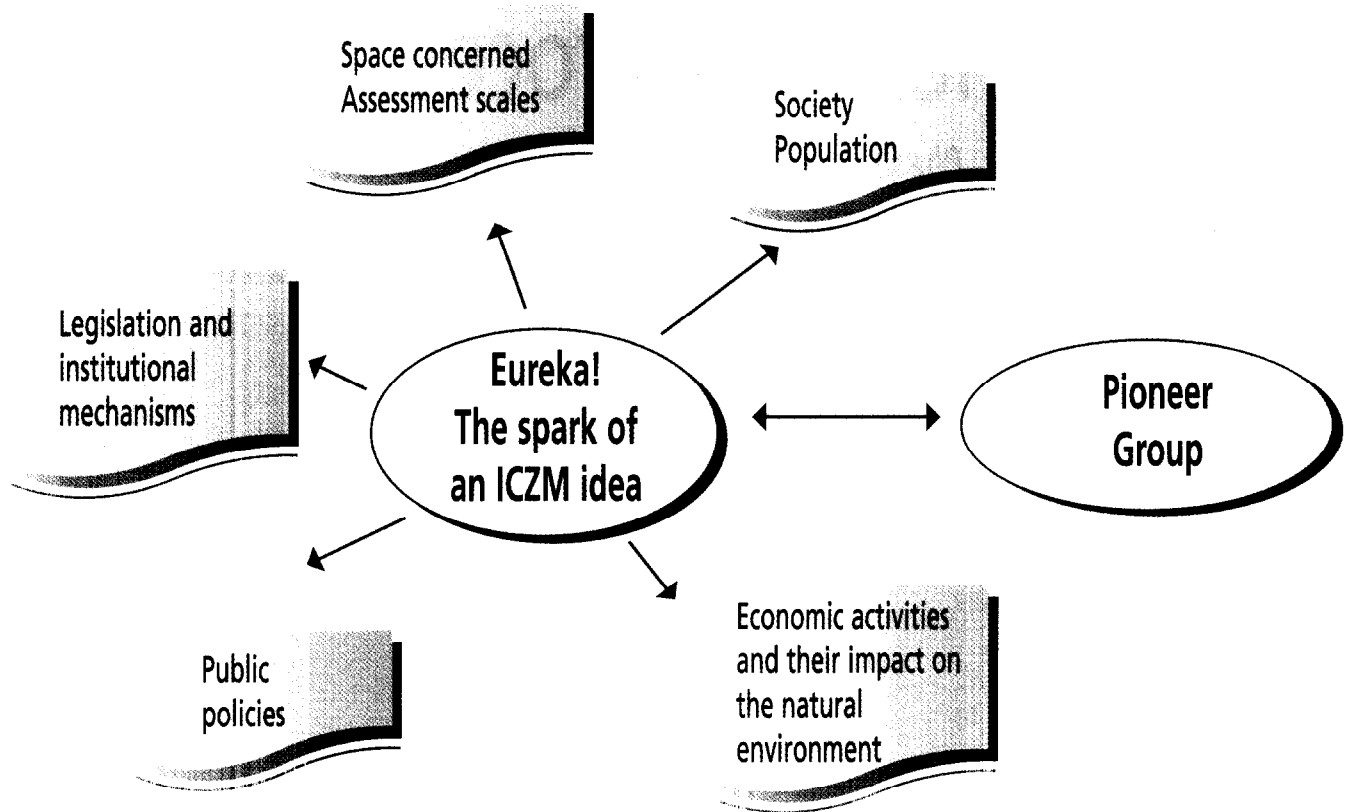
Space concerned
Assessment scales

Society
Population

Legislation and institutional mechanisms

Eureka!
The spark of an ICZM idea

Pioneer Group

Public policies

Economic activities and their impact on the natural environment